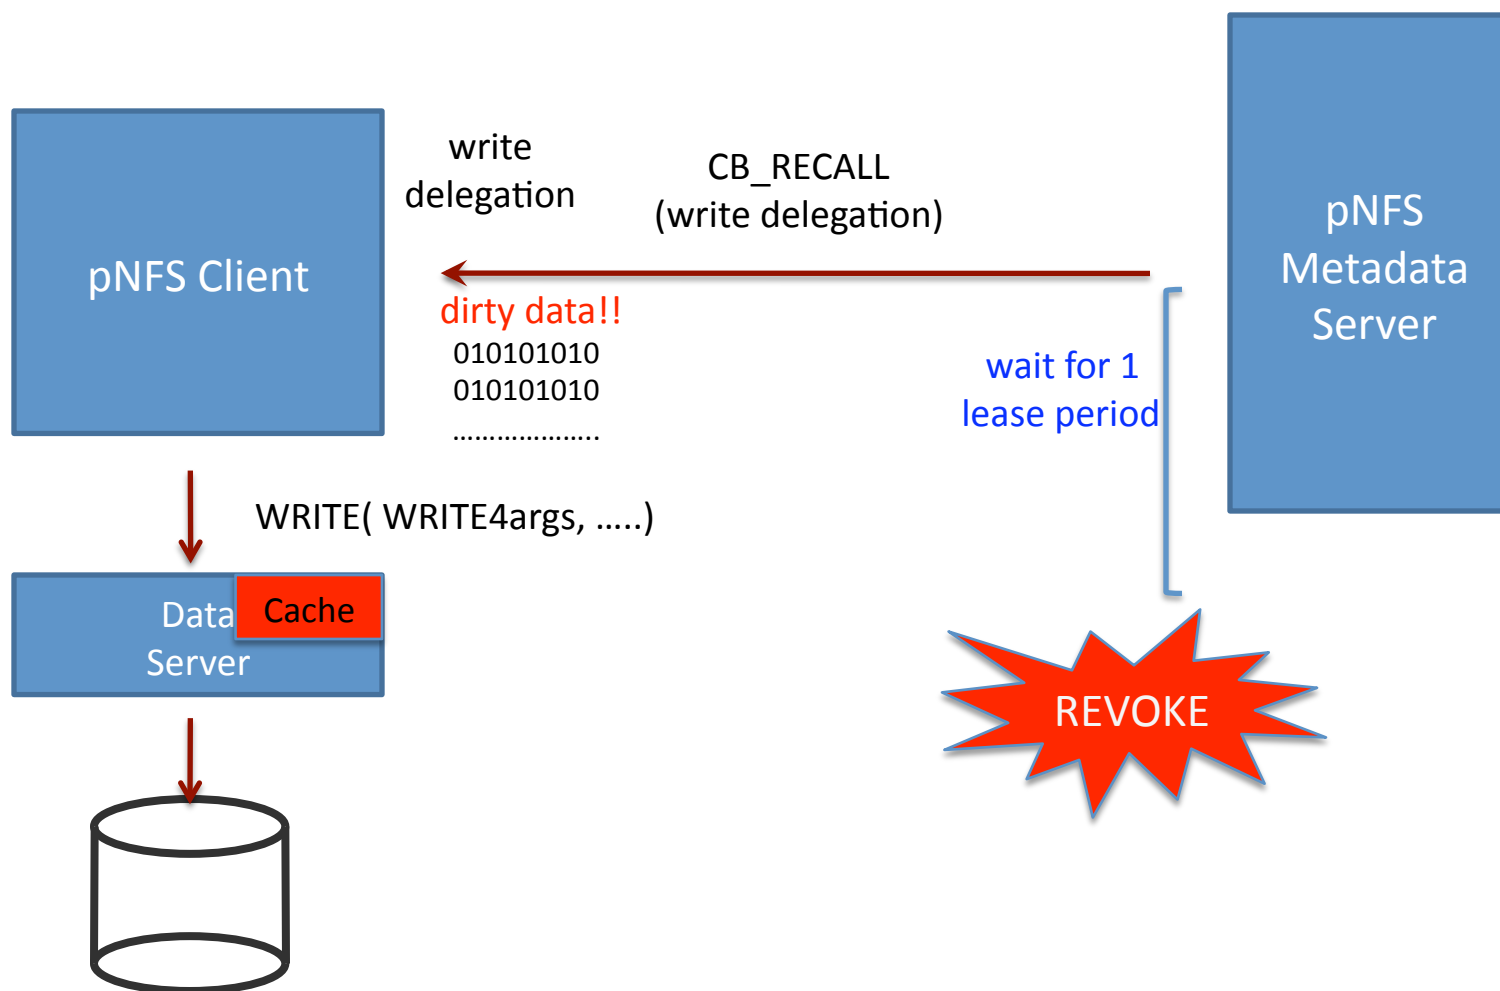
pNFS Client

write delegation

CB_RECALL (write delegation)

pNFS Metadata Server

dirty data!!
010101010
010101010
...................

wait for 1 lease period

WRITE( WRITE4args, …..)

Data Server

Cache

REVOKE